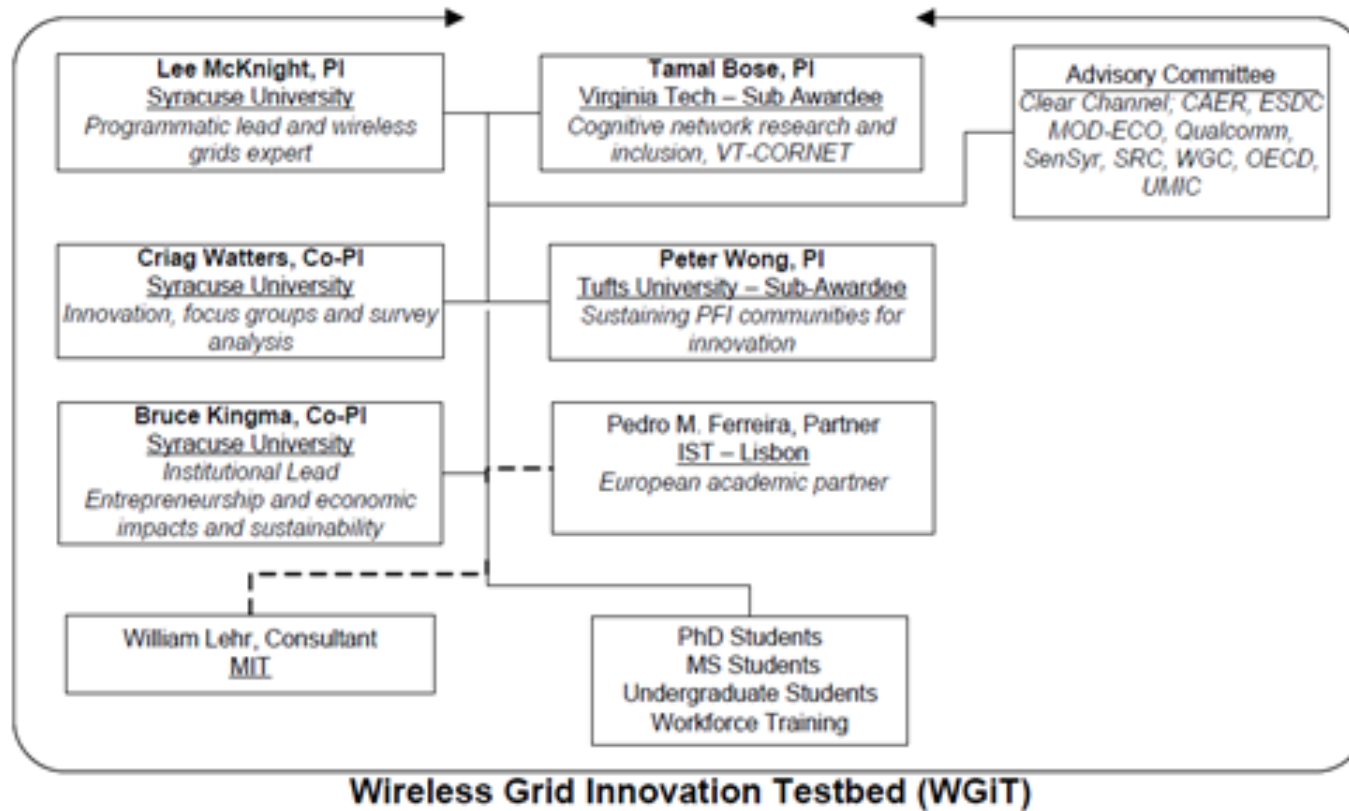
Lee McKnight, PI
Syracuse University
Programmatic lead and wireless grids expert

Tamal Bose, PI
Virginia Tech – Sub Awardee
Cognitive network research and inclusion, VT-CORNET

Advisory Committee
Clear Channel; CAER, ESDC MOD-ECO, Qualcomm, SenSyr, SRC, WGC, OECD, UMIC

Criag Watters, Co-PI
Syracuse University
Innovation, focus groups and survey analysis

Peter Wong, PI
Tufts University – Sub-Awardee
Sustaining PFI communities for innovation

Bruce Kingma, Co-PI
Syracuse University
Institutional Lead
Entrepreneurship and economic impacts and sustainability

Pedro M. Ferreira, Partner
IST – Lisbon
European academic partner

William Lehr, Consultant
MIT

PhD Students
MS Students
Undergraduate Students
Workforce Training

Wireless Grid Innovation Testbed (WGiT)